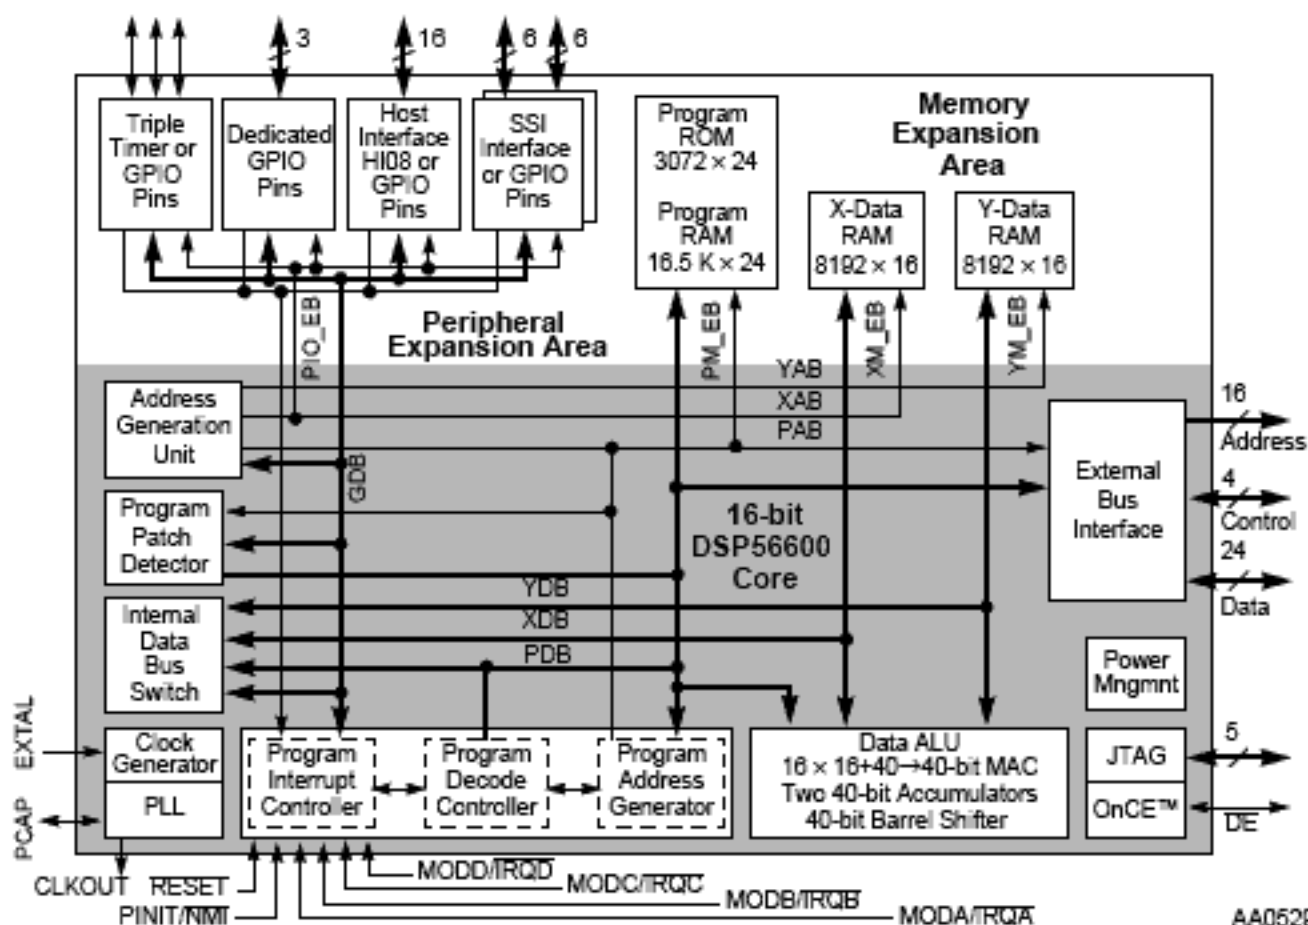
3

16

6

6

Triple Timer or GPIO Pins

Dedicated GPIO Pins

Host Interface HI08 or GPIO Pins

SSI Interface or GPIO Pins

Program ROM $3072 \times 24$

Program RAM $16.5 K \times 24$

Memory Expansion Area

X-Data RAM $8192 \times 16$

Y-Data RAM $8192 \times 16$

PIO_EB

Peripheral Expansion Area

PM_EB

XM_EB

YM_EB

YAB

XAB

PAB

Address Generation Unit

GDB

16

Address

External Bus Interface

4

Control

24

Data

Program Patch Detector

16-bit DSP56600 Core

YDB

XDB

PDB

Internal Data Bus Switch

Power Mngmnt

EXTAL

Clock Generator

PLL

PCAP

Program Interrupt Controller

Program Decode Controller

Program Address Generator

Data ALU $16 \times 16+40 \rightarrow 40$-bit MAC Two 40-bit Accumulators 40-bit Barrel Shifter

JTAG

5

OnCE™

$\overline{DE}$

CLKOUT

$\overline{RESET}$

PINIT/$\overline{NMI}$

MODD/$\overline{IRQD}$

MODC/$\overline{IRQC}$

MODB/$\overline{IRQB}$

MODA/$\overline{IRQA}$

AA052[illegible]